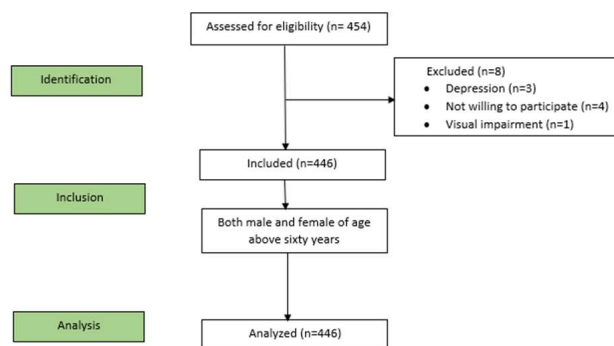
Assessed for eligibility (n= 454)

Identification

Excluded (n=8)
- Depression (n=3)
- Not willing to participate (n=4)
- Visual impairment (n=1)

Included (n=446)

Inclusion

Both male and female of age above sixty years

Analysis

Analyzed (n=446)